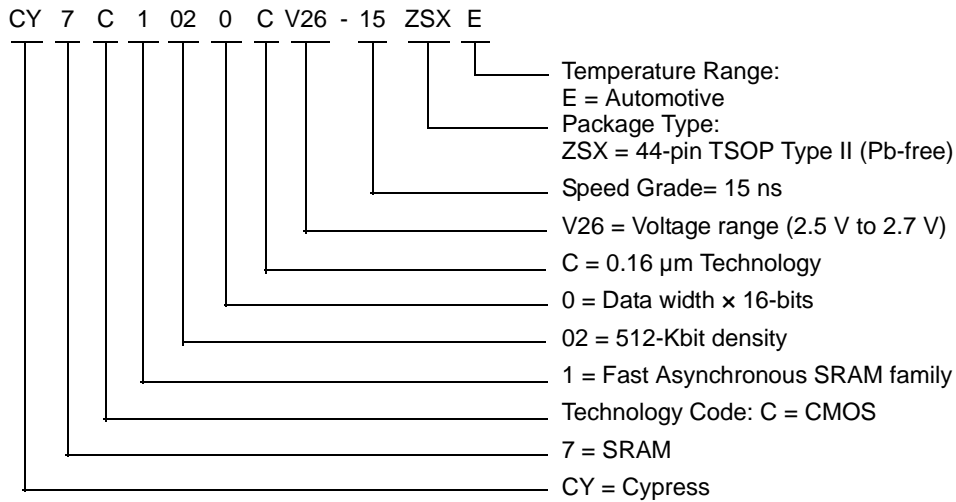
CY 7 C 1 02 0 C V26 - 15 ZSX E

Temperature Range:
E = Automotive

Package Type:
ZSX = 44-pin TSOP Type II (Pb-free)

Speed Grade= 15 ns

V26 = Voltage range (2.5 V to 2.7 V)

C = 0.16 µm Technology

0 = Data width × 16-bits

02 = 512-Kbit density

1 = Fast Asynchronous SRAM family

Technology Code: C = CMOS

7 = SRAM

CY = Cypress